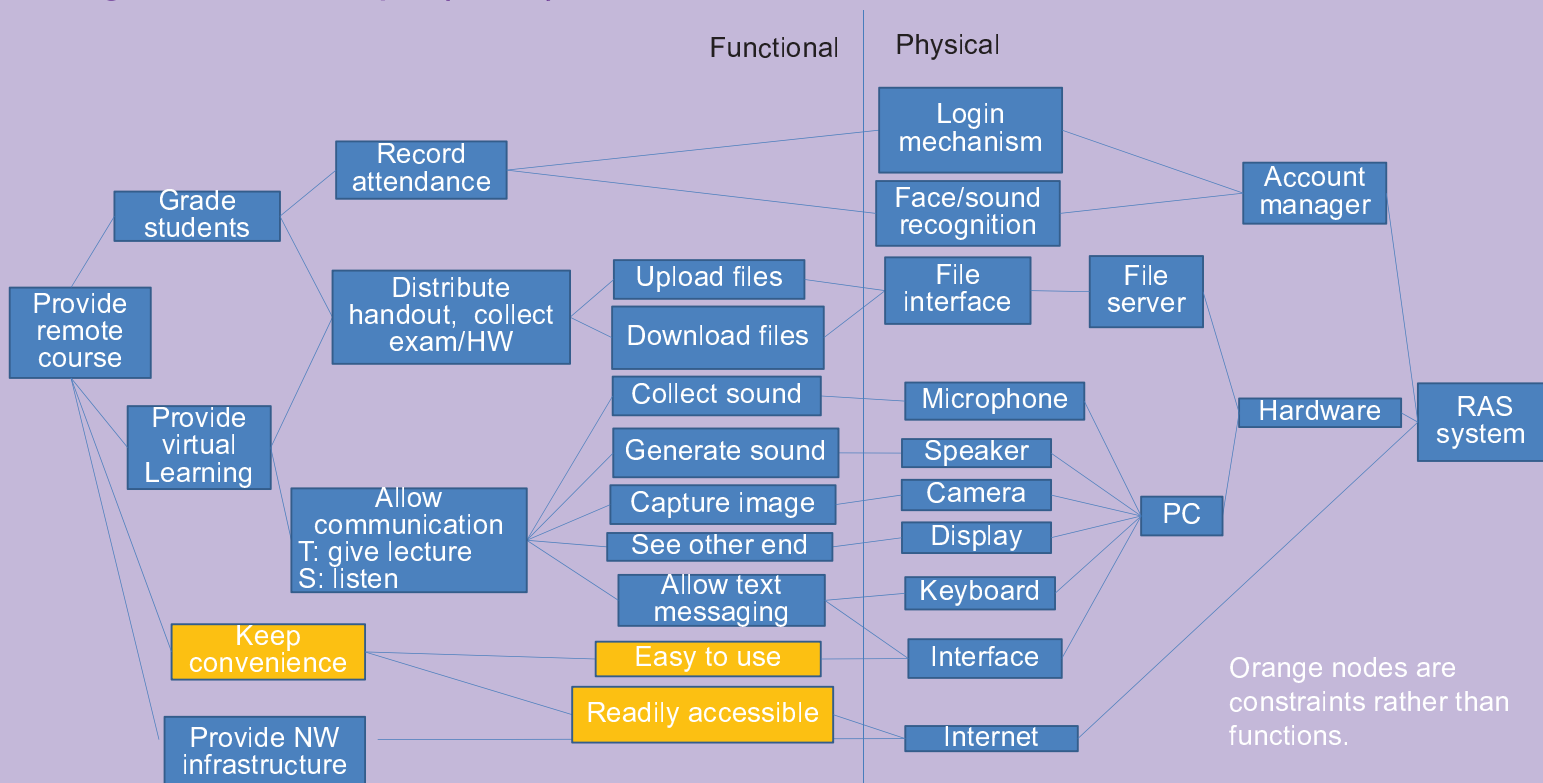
Functional

Physical

Provide remote course

Grade students

Record attendance

Distribute handout, collect exam/HW

Provide virtual Learning

Allow communication
T: give lecture
S: listen

Keep convenience

Provide NW infrastructure

Upload files

Download files

Collect sound

Generate sound

Capture image

See other end

Allow text messaging

Easy to use

Readily accessible

Login mechanism

Face/sound recognition

File interface

Microphone

Speaker

Camera

Display

Keyboard

Interface

Internet

File server

Account manager

Hardware

PC

RAS system

Orange nodes are constraints rather than functions.